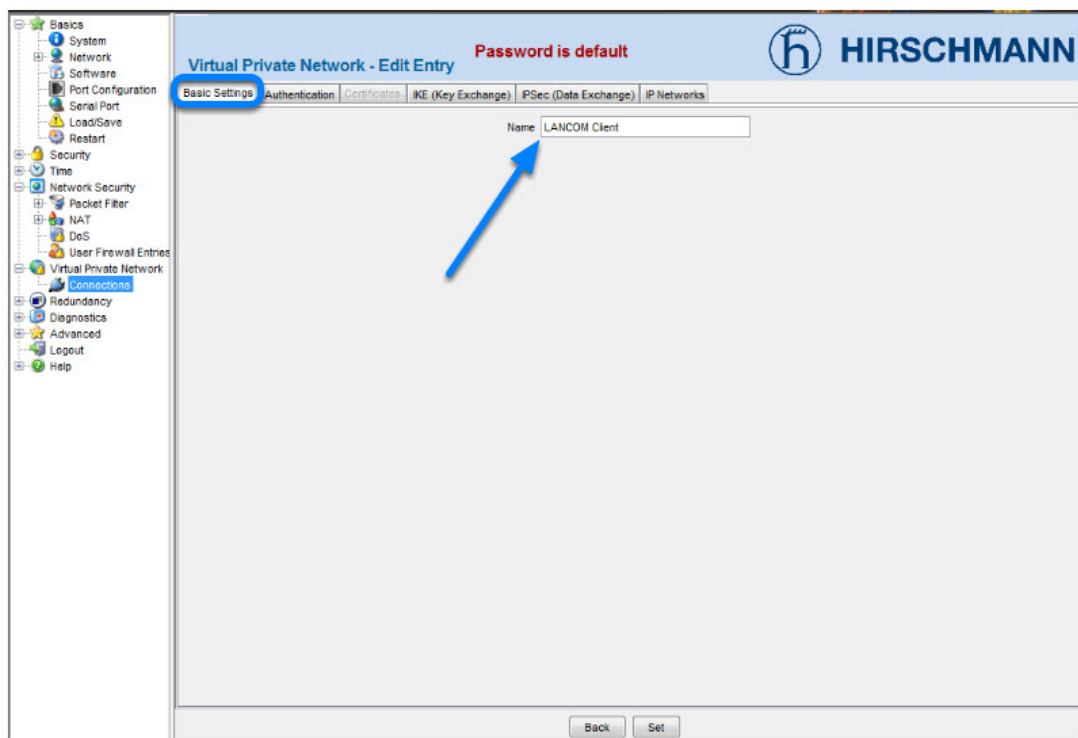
Basics
System
Network
Software
Port Configuration
Serial Port
Load/Save
Restart
Security
Time
Network Security
Packet Filter
NAT
DoS
User Firewall Entries
Virtual Private Network
Connections
Redundancy
Diagnostics
Advanced
Logout
Help

Virtual Private Network - Edit Entry
Password is default
HIRSCHMANN

Basic Settings | Authentication | Certificates | IKE (Key Exchange) | IPSec (Data Exchange) | IP Networks

Name LANCOM Client

Back Set